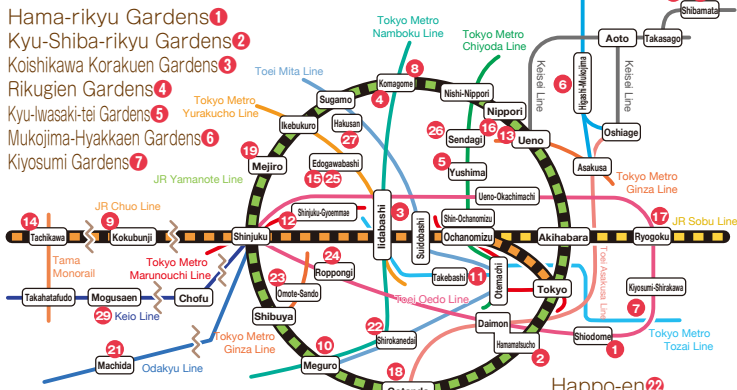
Hama-rikyu Gardens 1
Kyu-Shiba-rikyu Gardens 2
Koishikawa Korakuen Gardens 3
Rikugien Gardens 4
Kyu-Iwasaki-tei Gardens 5
Mukojima-Hyakkaen Gardens 6
Kiyosumi Gardens 7

Tokyo Metro Namboku Line
Tokyo Metro Chiyoda Line
Toei Mita Line
Tokyo Metro Yurakucho Line
JR Yamanote Line
JR Chuo Line
Tama Monorail
Tokyo Metro Marunouchi Line
Keio Line
Tokyo Metro Ginza Line
Odakyu Line
Toei Oedo Line
Keisei Line
Tokyo Metro Ginza Line
JR Sobu Line
Toei Asakusa Line
Tokyo Metro Tozai Line

Shibamata
Aoto
Takasago
Higashi-Mukojima
Oshiage
Asakusa
Komagome 8
Nishi-Nippori
Nippori
Sugamo
4
Sendagi 26
16 13 Ueno
Ikebukuro
Hakusan 27
19 Mejiro
Edogawabashi
15 25
5 Yushima
Ueno-Okachimachi
Shinjuku-Gyoemmae
12
Iidabashi 3
Suidobashi
Shin-Ochanomizu
Ochanomizu
Akihabara
Ryogoku 17
14 Tachikawa
9 Kokubunji
Shinjuku
24 Roppongi
Takebashi 11
Otemachi
Tokyo
Takahatafudo
Mogusaen
Chofu
23 Omote-Sando
Shibuya
Kiyosumi-Shirakawa
7
22 Shirokanedai
Daimon
Hamamatsucho
Shiodome
1
2
29
21 Machida
10 Meguro
18
6
Happo-en 22